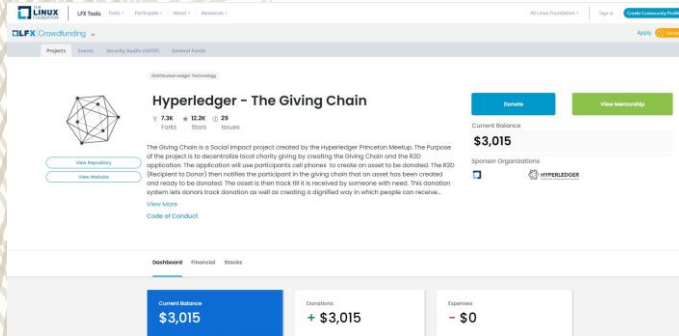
THE LINUX FOUNDATION | LFX Tools Tools Participate About Resources All Linux Foundation Sign in Create Community Profile

LFX Crowdfunding Apply

Projects Events Security Audits (OSTIF) General Funds

Distributed Ledger Technology

Hyperledger - The Giving Chain

7.3K Forks 12.2K Stars 29 Issues

The Giving Chain is a Social impact project created by the Hyperledger Princeton Meetup. The Purpose of the project is to decentralize local charity giving by creating the Giving Chain and the R2D application. The application will use participants cell phones to create an asset to be donated. The R2D (Recipient to Donor) then notifies the participant in the giving chain that an asset has been created and ready to be donated. The asset is then track till it is received by someone with need. This donation system lets donors track donation as well as creating a dignified way in which people can receive...

View More

Code of Conduct

View Repository

View Website

Donate

View Mentorship

Current Balance

$3,015

Sponsor Organizations

HYPERLEDGER

Dashboard Financial Stacks

Current Balance

$3,015

Donations

+ $3,015

Expenses

- $0